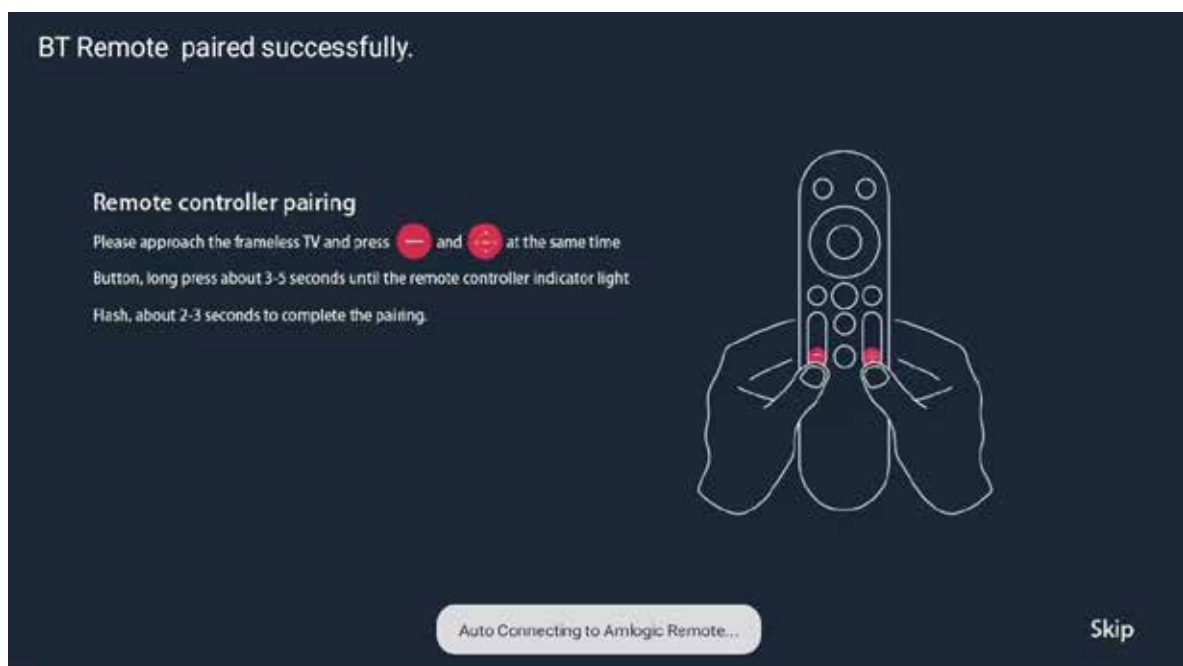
BT Remote  paired successfully.

Remote controller pairing

Please approach the frameless TV and press and at the same time Button, long press about 3-5 seconds until the remote controller indicator light Flash, about 2-3 seconds to complete the pairing.

Auto Connecting to Amlogic Remote...

Skip